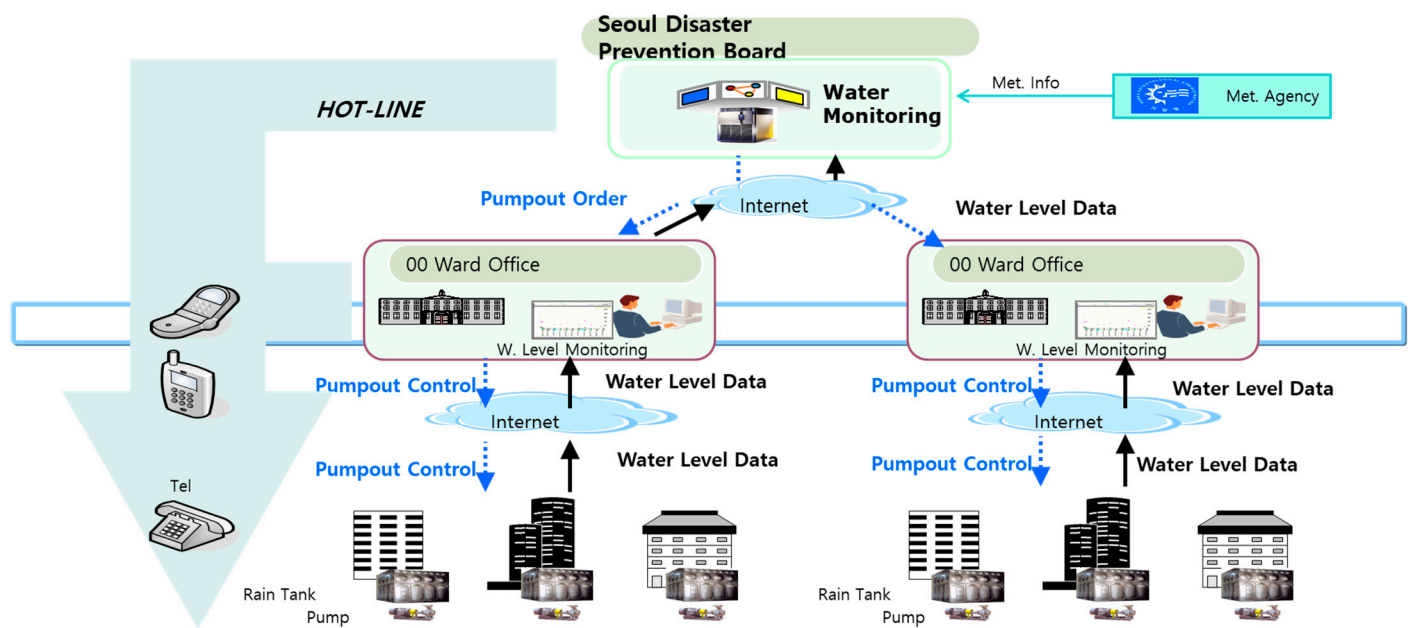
Seoul Disaster Prevention Board

HOT-LINE

Water Monitoring

Met. Info

Met. Agency

Pumpout Order

Internet

Water Level Data

00 Ward Office

W. Level Monitoring

00 Ward Office

W. Level Monitoring

Pumpout Control

Water Level Data

Internet

Pumpout Control

Water Level Data

Pumpout Control

Water Level Data

Internet

Pumpout Control

Water Level Data

Tel

Rain Tank

Pump

Rain Tank

Pump